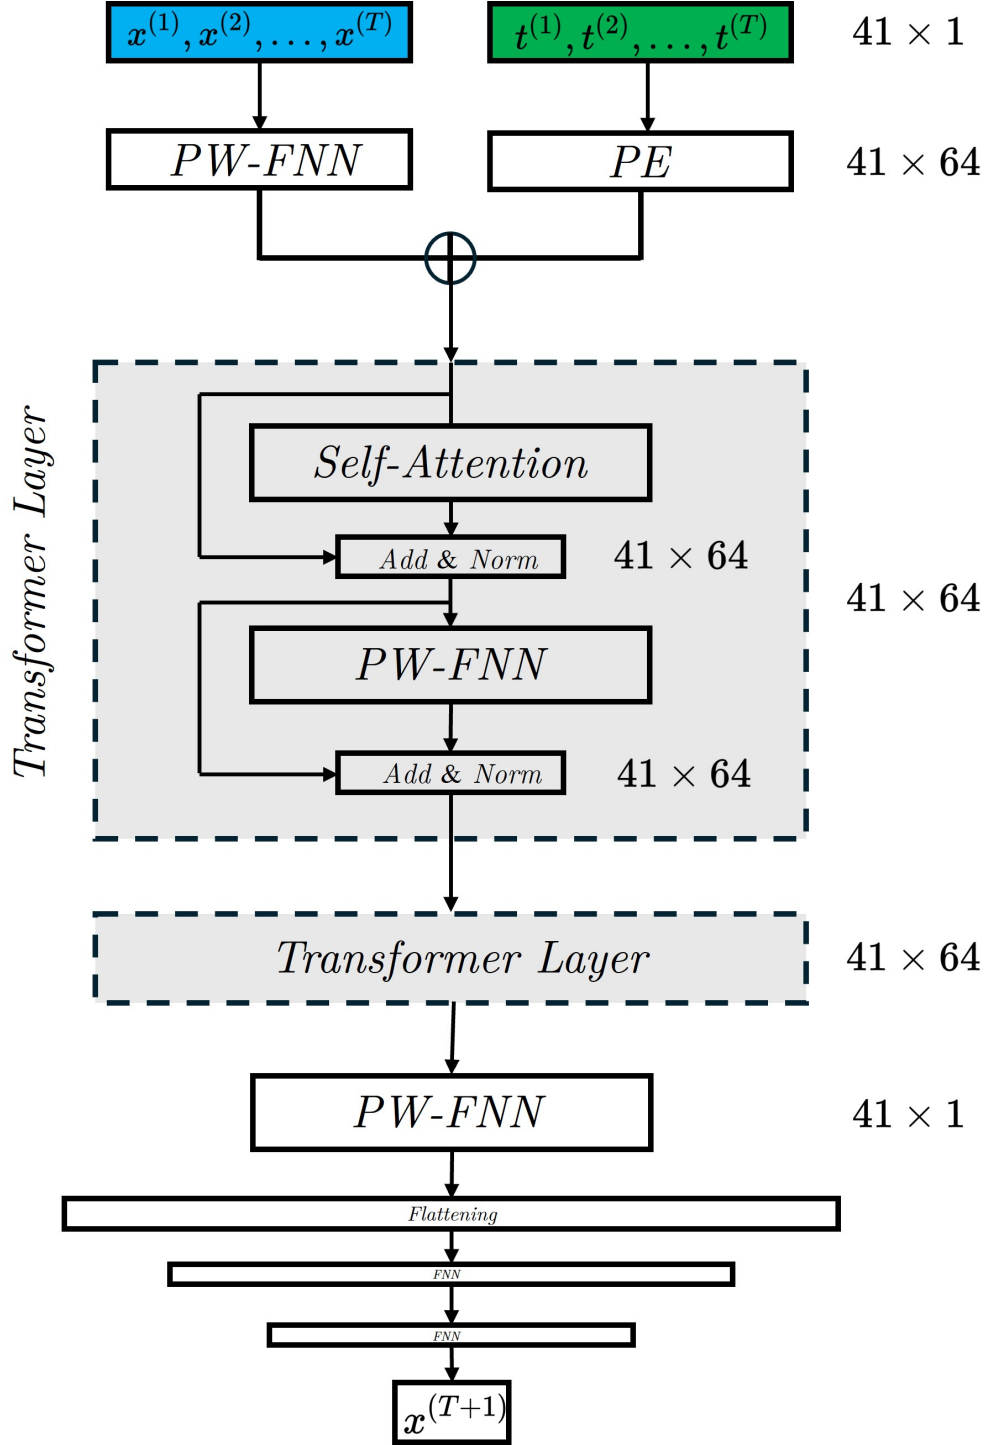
$x^{(1)}, x^{(2)}, \ldots, x^{(T)}$

$t^{(1)}, t^{(2)}, \ldots, t^{(T)}$

$41 \times 1$

PW-FNN

PE

$41 \times 64$

Transformer Layer

Self-Attention

Add & Norm

$41 \times 64$

$41 \times 64$

PW-FNN

Add & Norm

$41 \times 64$

Transformer Layer

$41 \times 64$

PW-FNN

$41 \times 1$

Flattening

FNN

FNN

$x^{(T+1)}$